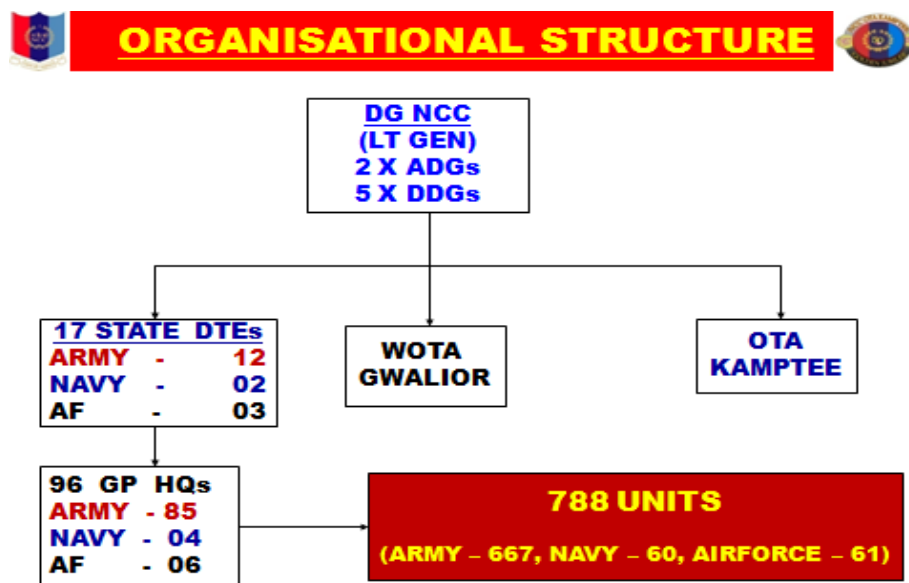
ORGANISATIONAL STRUCTURE

DG NCC
(LT GEN)
2 X ADGs
5 X DDGs

17 STATE DTEs
ARMY - 12
NAVY - 02
AF - 03

WOTA
GWALIOR

OTA
KAMPTEE

96 GP HQs
ARMY - 85
NAVY - 04
AF - 06

788 UNITS
(ARMY – 667, NAVY – 60, AIRFORCE – 61)